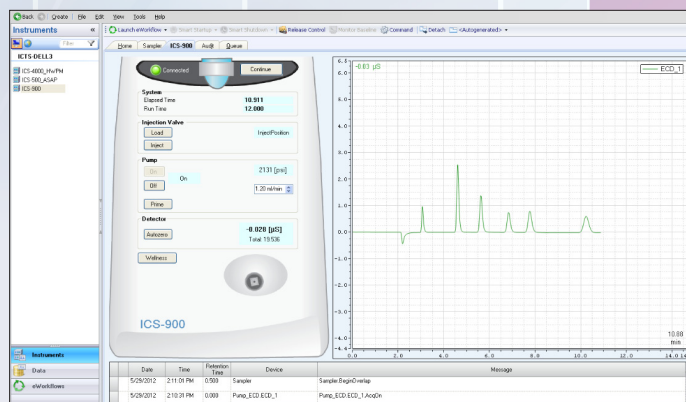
Back | Create | File | Edit | View | Tools | Help

Instruments «

Filter

ICTS-DELL3

ICS-4000_HwPM
ICS-500_ASAP
ICS-900

Launch eWorkflow ▾ | Start Startup ▾ | Start Shutdown ▾ | Release Control | Monitor Baseline | Command | Detach | <Autogenerated> ▾

Home | Sampler | ICS-900 | Audit | Queue

Connected | Continue

System
Elapsed Time 10.911
Run Time 12.000

Injection Valve
Load
Inject
InjectPosition

Pump
On
Off
On
2131 [psi]
1.20 ml/min
Prime

Detector
Autozero
-0.020 [µS]
Total 19.536

Wellness

ICS-900

-0.03 µS

ECD_1

| 6.5 | 6.0 | 5.0 | 4.0 | 3.0 | 2.0 | 1.0 | 0.0 | -0.5 |

| 0.0 | 2.0 | 4.0 | 6.0 | 8.0 | 10.0 | 12.0 | 14.0 |

10.88
min

Instruments
Data
eWorkflows

| | Date | Time | Retention Time | Device | Message |
|---|---|---|---|---|---|
| | 5/29/2012 | 2:11:01 PM | 0.500 | Sampler | Sampler.BeginOverlap |
| | 5/29/2012 | 2:10:31 PM | 0.000 | Pump_ECD.ECD_1 | Pump_ECD.ECD_1.AcqOn |